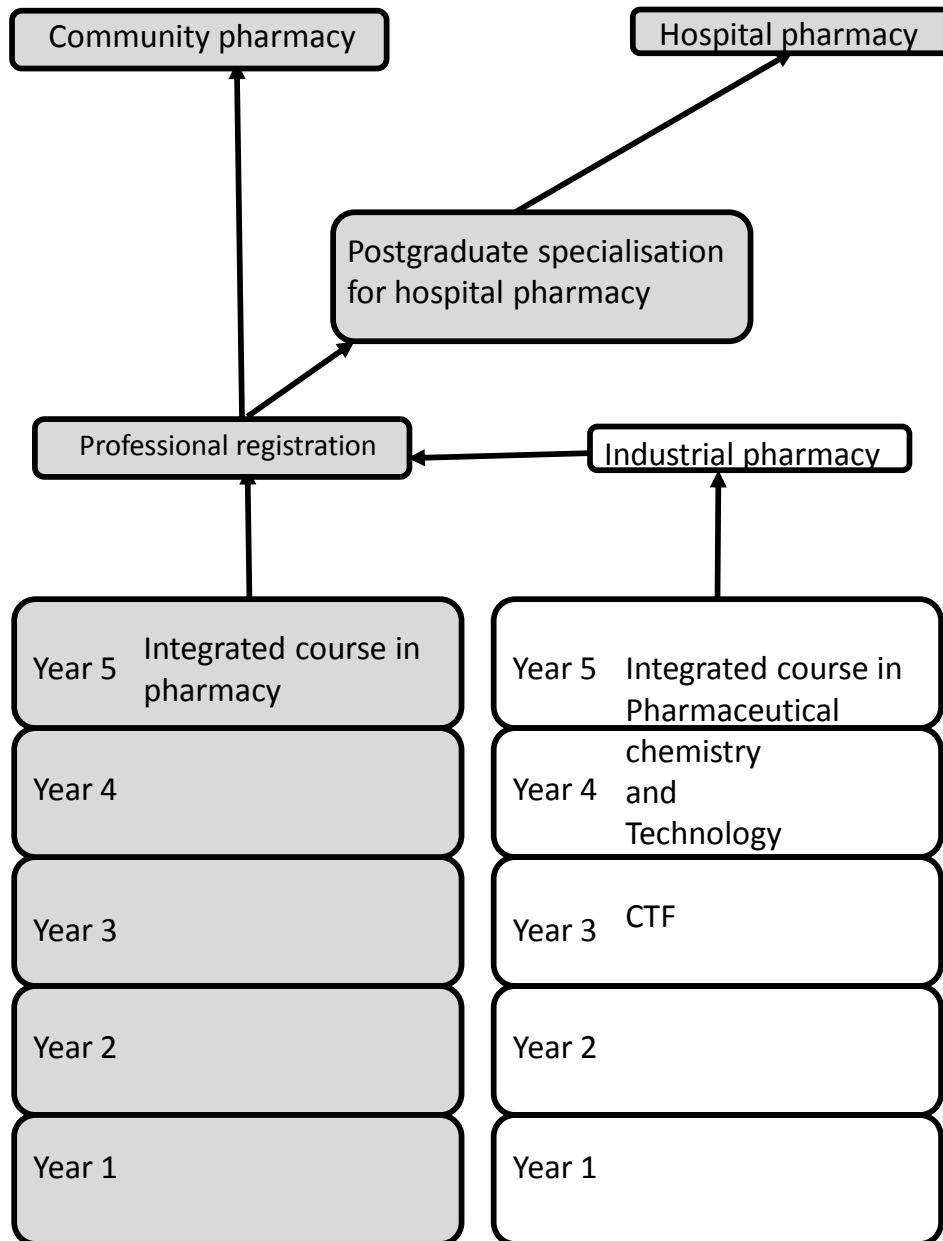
Community pharmacy

Hospital pharmacy

Postgraduate specialisation for hospital pharmacy

Professional registration

Industrial pharmacy

Year 5 Integrated course in pharmacy

Year 4

Year 3

Year 2

Year 1

Year 5 Integrated course in Pharmaceutical chemistry and Technology

Year 4

Year 3 CTF

Year 2

Year 1